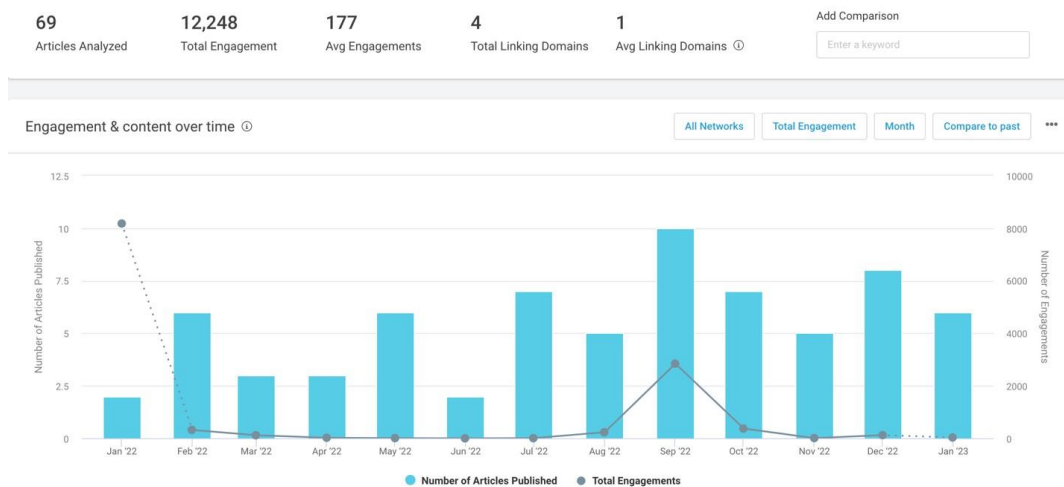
69
Articles Analyzed

12,248
Total Engagement

177
Avg Engagements

4
Total Linking Domains

1
Avg Linking Domains ⓘ

Add Comparison
Enter a keyword

Engagement & content over time ⓘ

All Networks | Total Engagement | Month | Compare to past

12.5
10
7.5
5
2.5
0

Number of Articles Published

10000
8000
6000
4000
2000
0

Number of Engagements

Jan '22 Feb '22 Mar '22 Apr '22 May '22 Jun '22 Jul '22 Aug '22 Sep '22 Oct '22 Nov '22 Dec '22 Jan '23

Number of Articles Published
Total Engagements